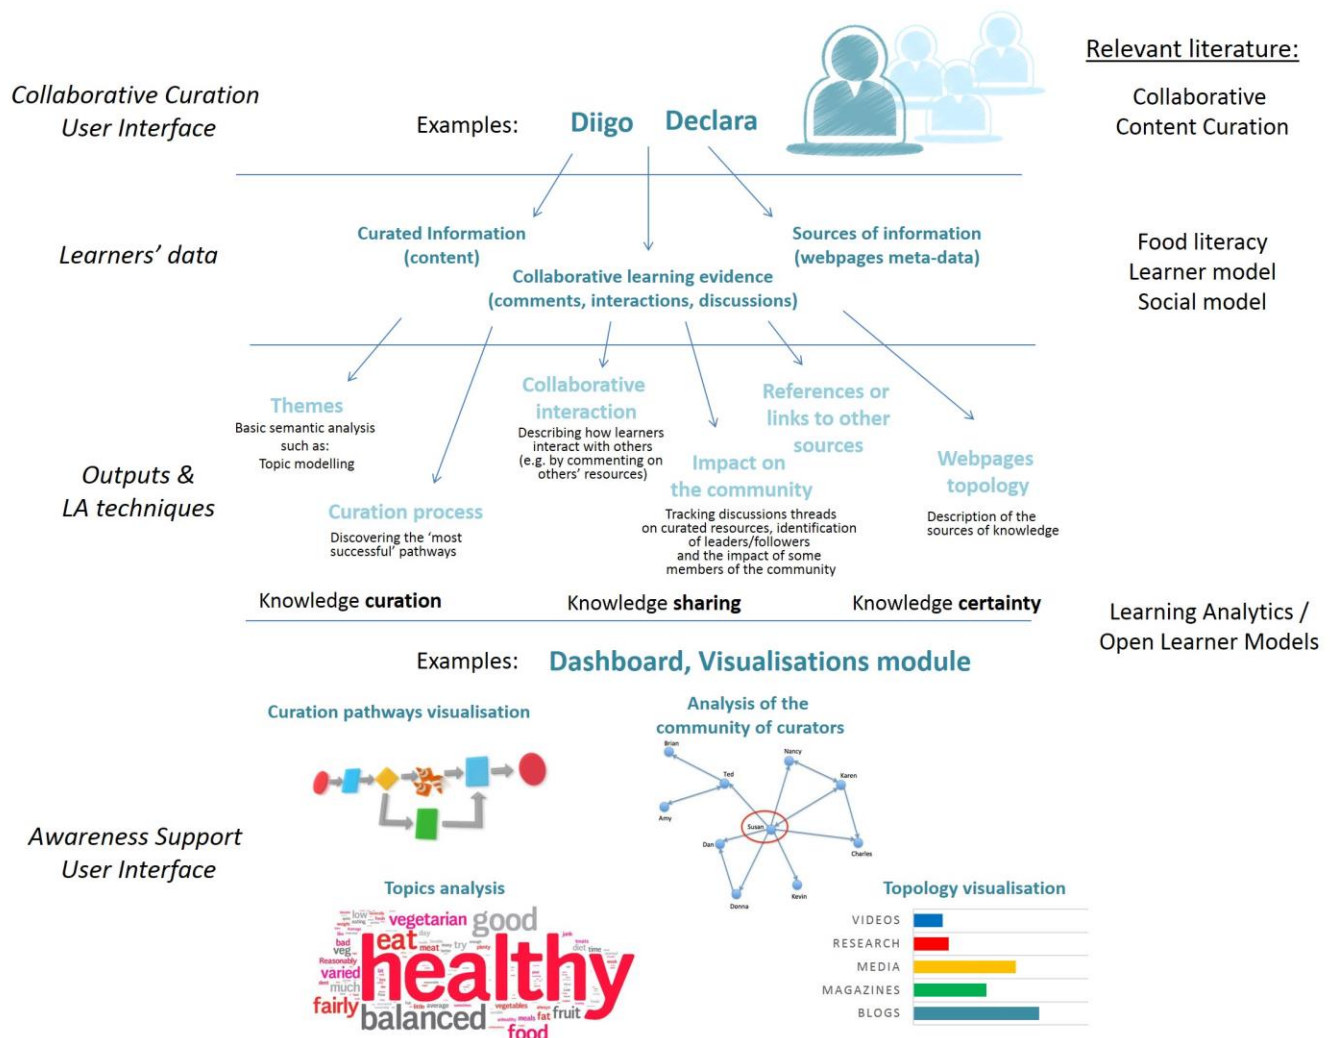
Relevant literature:

Collaborative Curation User Interface

Examples: Diigo Declara

Collaborative Content Curation

Learners' data

Curated Information (content)

Sources of information (webpages meta-data)

Collaborative learning evidence (comments, interactions, discussions)

Food literacy
Learner model
Social model

Outputs & LA techniques

Themes
Basic semantic analysis such as: Topic modelling

Curation process
Discovering the 'most successful' pathways

Collaborative interaction
Describing how learners interact with others (e.g. by commenting on others' resources)

Impact on the community
Tracking discussions threads on curated resources, identification of leaders/followers and the impact of some members of the community

References or links to other sources

Webpages topology
Description of the sources of knowledge

Knowledge curation Knowledge sharing Knowledge certainty

Learning Analytics / Open Learner Models

Examples: Dashboard, Visualisations module

Curation pathways visualisation

Analysis of the community of curators

Brian
Ted
Nancy
Karen
Amy
Susan
Dan
Charles
Kevin
Denna

Awareness Support User Interface

Topics analysis

vegetarian good eat healthy varied fairly balanced fruit food meat veg bad much low try diet time

Topology visualisation

VIDEOS
RESEARCH
MEDIA
MAGAZINES
BLOGS